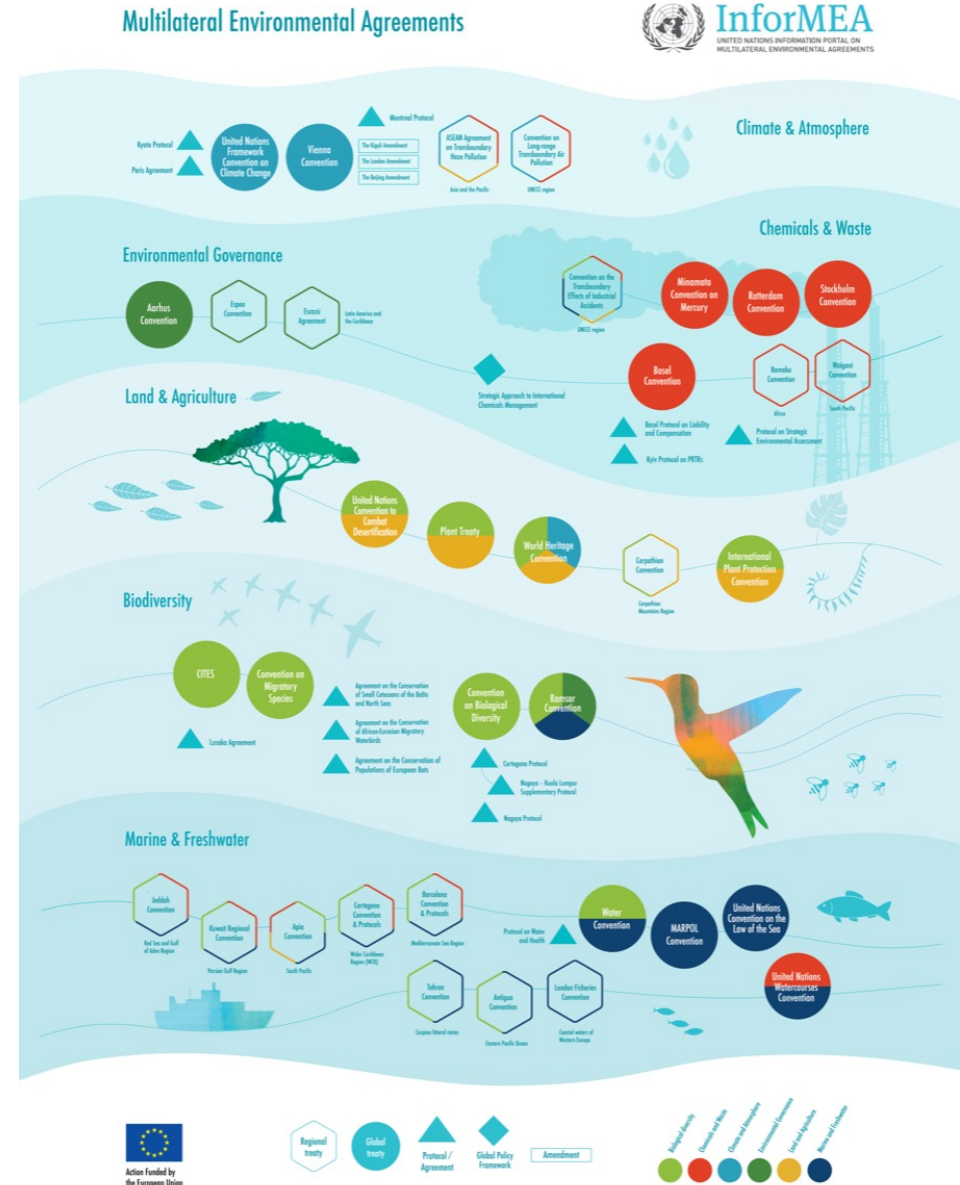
Multilateral Environmental Agreements

InforMEA
UNITED NATIONS INFORMATION PORTAL ON MULTILATERAL ENVIRONMENTAL AGREEMENTS

Climate & Atmosphere

Kyoto Protocol
Paris Agreement
United Nations Framework Convention on Climate Change
Vienna Convention
Montreal Protocol
The Kigali Amendment
The London Amendment
The Beijing Amendment
ASEAN Agreement on Transboundary Haze Pollution
Asia and the Pacific
Convention on Long-range Transboundary Air Pollution
UNECE region

Chemicals & Waste

Environmental Governance

Aarhus Convention
Espoo Convention
Escazú Agreement
Latin America and the Caribbean
Convention on the Transboundary Effects of Industrial Accidents
UNECE region
Minamata Convention on Mercury
Rotterdam Convention
Stockholm Convention
Strategic Approach to International Chemicals Management
Basel Convention
Bamako Convention
Africa
Waigani Convention
South Pacific
Basel Protocol on Liability and Compensation
Kyiv Protocol on PRTRs
Protocol on Strategic Environmental Assessment

Land & Agriculture

United Nations Convention to Combat Desertification
Plant Treaty
World Heritage Convention
Carpathian Convention
Carpathian Mountains Region
International Plant Protection Convention

Biodiversity

CITES
Convention on Migratory Species
Agreement on the Conservation of Small Cetaceans of the Baltic and North Seas
Agreement on the Conservation of African-Eurasian Migratory Waterbirds
Agreement on the Conservation of Populations of European Bats
Lusaka Agreement
Convention on Biological Diversity
Ramsar Convention
Cartagena Protocol
Nagoya - Kuala Lumpur Supplementary Protocol
Nagoya Protocol

Marine & Freshwater

Jeddah Convention
Red Sea and Gulf of Aden Region
Kuwait Regional Convention
Persian Gulf Region
Apia Convention
South Pacific
Cartagena Convention & Protocols
Wider Caribbean Region (WCR)
Barcelona Convention & Protocols
Mediterranean Sea Region
Protocol on Water and Health
Water Convention
MARPOL Convention
United Nations Convention on the Law of the Sea
Tehran Convention
Caspian littoral states
Antigua Convention
Eastern Pacific Ocean
London Fisheries Convention
Coastal waters of Western Europe
United Nations Watercourses Convention

Action Funded by the European Union
Regional treaty
Global treaty
Protocol / Agreement
Global Policy Framework
Amendment
Biological diversity
Chemicals and Waste
Climate and Atmosphere
Environmental Governance
Land and Agriculture
Marine and Freshwater